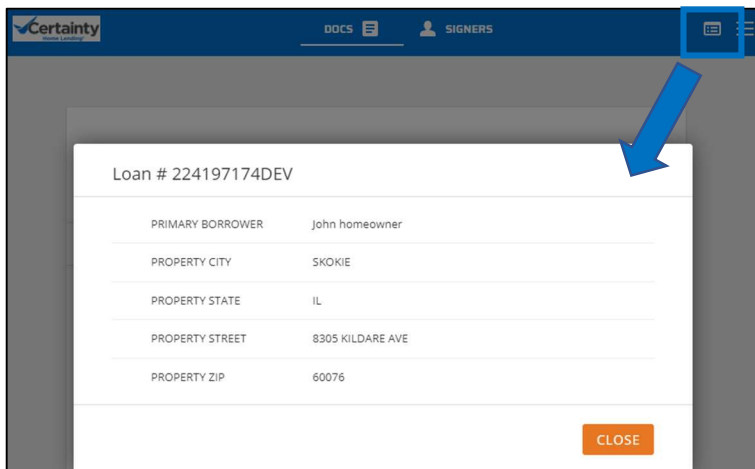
Certainty
Home Lending

DOCS SIGNERS

Loan # 224197174DEV

| | |
|---|---|
| PRIMARY BORROWER | John homeowner |
| PROPERTY CITY | SKOKIE |
| PROPERTY STATE | IL |
| PROPERTY STREET | 8305 KILDARE AVE |
| PROPERTY ZIP | 60076 |

CLOSE